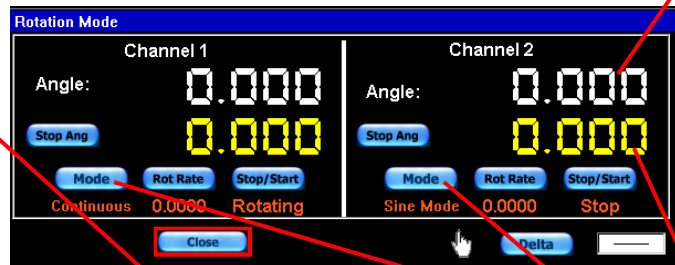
Rotation Mode

Channel 1

Angle:

0.000

Stop Ang

0.000

Mode

Rot Rate

Stop/Start

Continuous 0.0000 Rotating

Channel 2

Angle:

0.000

Stop Ang

0.000

Mode

Rot Rate

Stop/Start

Sine Mode 0.0000 Stop

Close

Delta